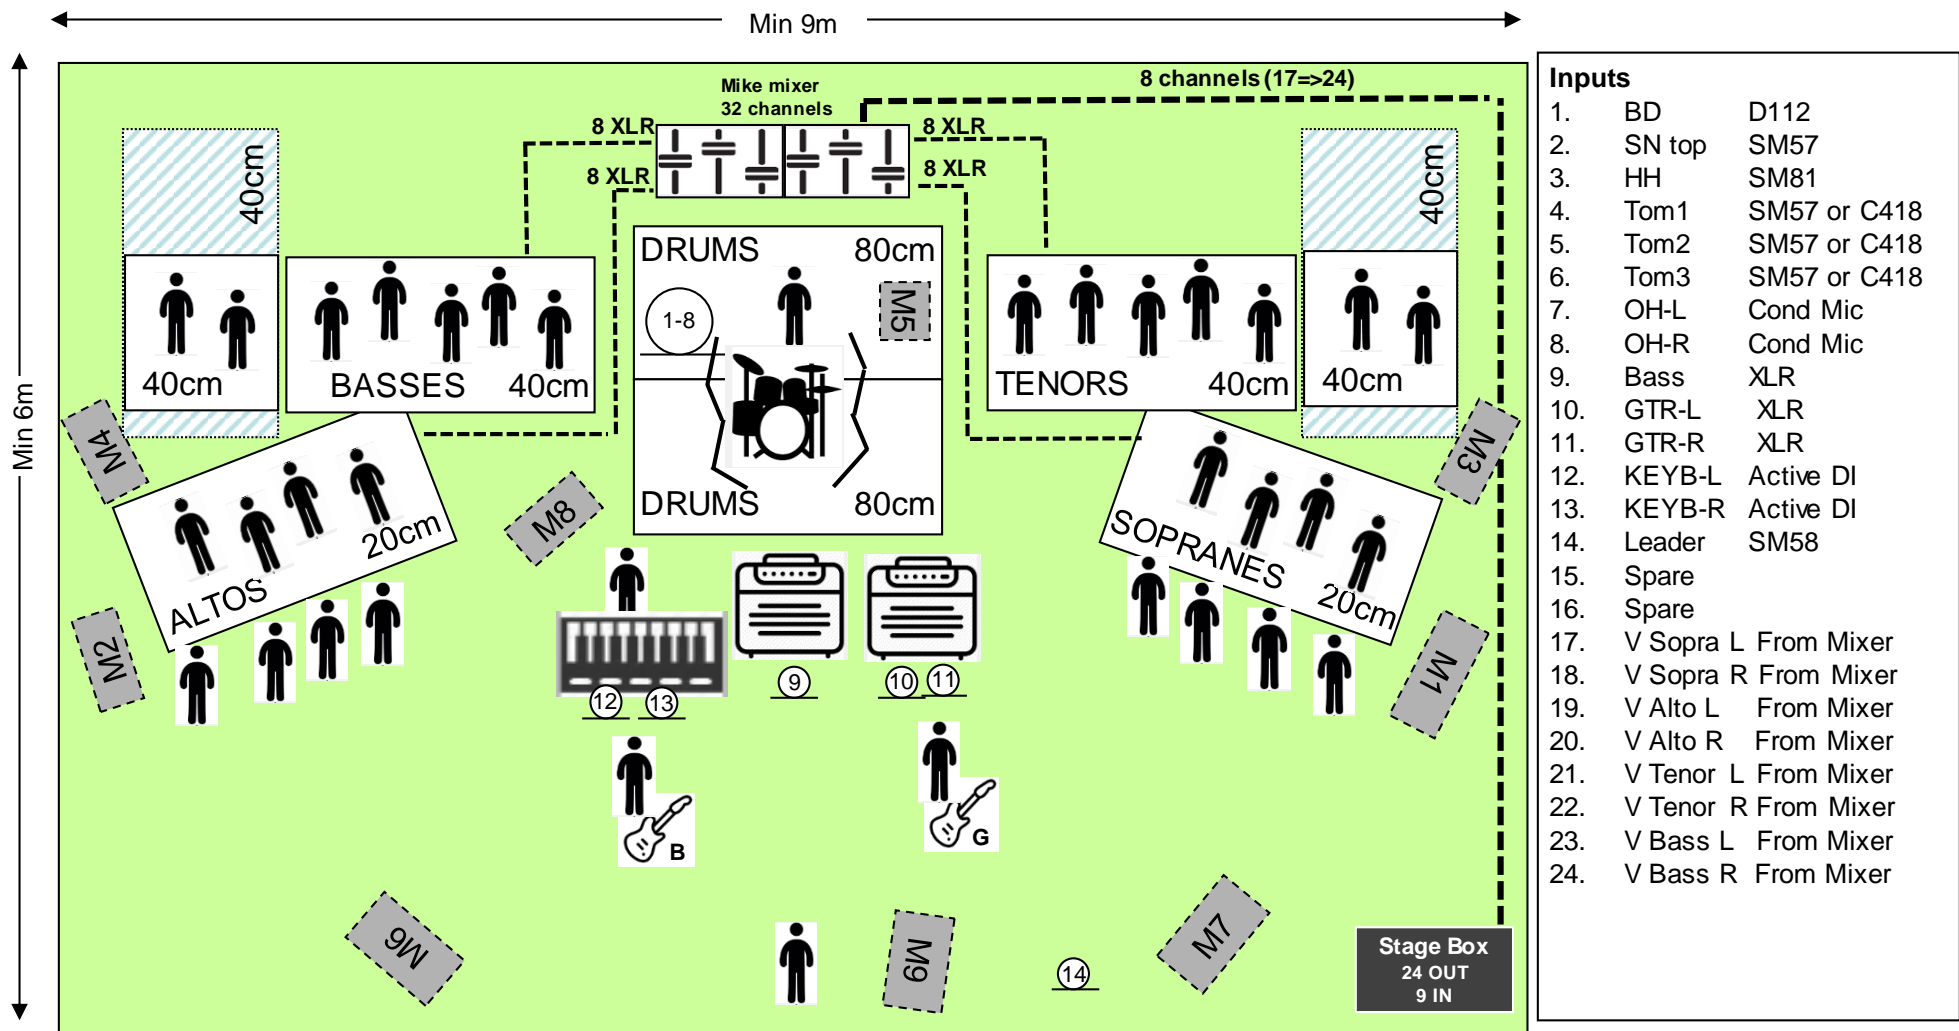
Min 9m

Min 6m

Mike mixer
32 channels

8 channels (17=>24)

8 XLR
8 XLR
8 XLR
8 XLR

40cm
40cm

40cm
BASSES 40cm

DRUMS 80cm
1-8
M5
DRUMS 80cm

TENORS 40cm
40cm

40cm
40cm

M4
ALTOS 20cm
M8
SOPRANES 20cm
M3
M2
M1

12 13
9
10 11

B
G

M6
M9
M7
14

Stage Box
24 OUT
9 IN

| Inputs | | |
|---|---|---|
| 1. | BD | D112 |
| 2. | SN top | SM57 |
| 3. | HH | SM81 |
| 4. | Tom1 | SM57 or C418 |
| 5. | Tom2 | SM57 or C418 |
| 6. | Tom3 | SM57 or C418 |
| 7. | OH-L | Cond Mic |
| 8. | OH-R | Cond Mic |
| 9. | Bass | XLR |
| 10. | GTR-L | XLR |
| 11. | GTR-R | XLR |
| 12. | KEYB-L | Active DI |
| 13. | KEYB-R | Active DI |
| 14. | Leader | SM58 |
| 15. | Spare | |
| 16. | Spare | |
| 17. | V Sopra L | From Mixer |
| 18. | V Sopra R | From Mixer |
| 19. | V Alto L | From Mixer |
| 20. | V Alto R | From Mixer |
| 21. | V Tenor L | From Mixer |
| 22. | V Tenor R | From Mixer |
| 23. | V Bass L | From Mixer |
| 24. | V Bass R | From Mixer |